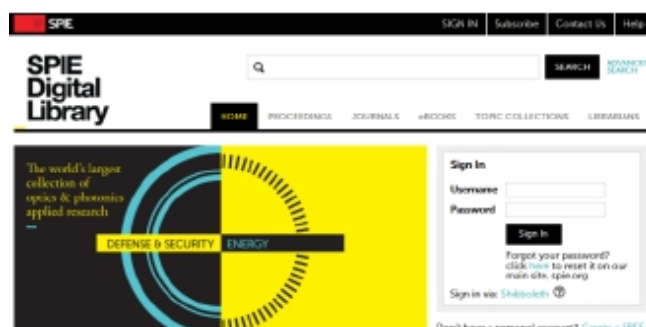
SPIE

SIGN IN | Subscribe | Contact Us | Help

SPIE Digital Library

SEARCH

ADVANCED SEARCH

HOME | PROCEEDINGS | JOURNALS | eBOOKS | TOPIC COLLECTIONS | LIBRARIANS

The world's largest collection of optics & photonics applied research

DEFENSE & SECURITY | ENERGY

Sign In

Username

Password

Sign In

Forgot your password? click here to reset it on our main site, spie.org

Sign in via: Shibboleth

Don't have a personal account? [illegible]